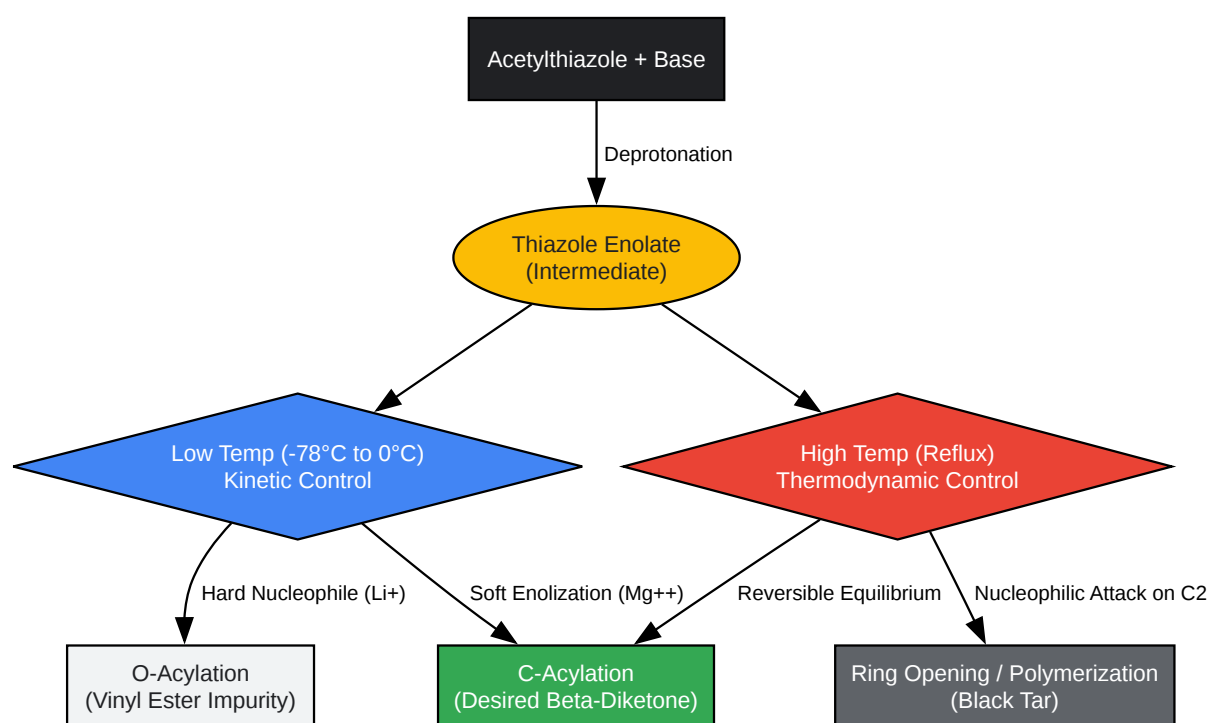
Acetylthiazole + Base

Deprotonation

Thiazole Enolate
(Intermediate)

Low Temp (-78°C to 0°C)
Kinetic Control

High Temp (Reflux)
Thermodynamic Control

Hard Nucleophile (Li+)

Soft Enolization (Mg++)

Reversible Equilibrium

Nucleophilic Attack on C2

O-Acylation
(Vinyl Ester Impurity)

C-Acylation
(Desired Beta-Diketone)

Ring Opening / Polymerization
(Black Tar)